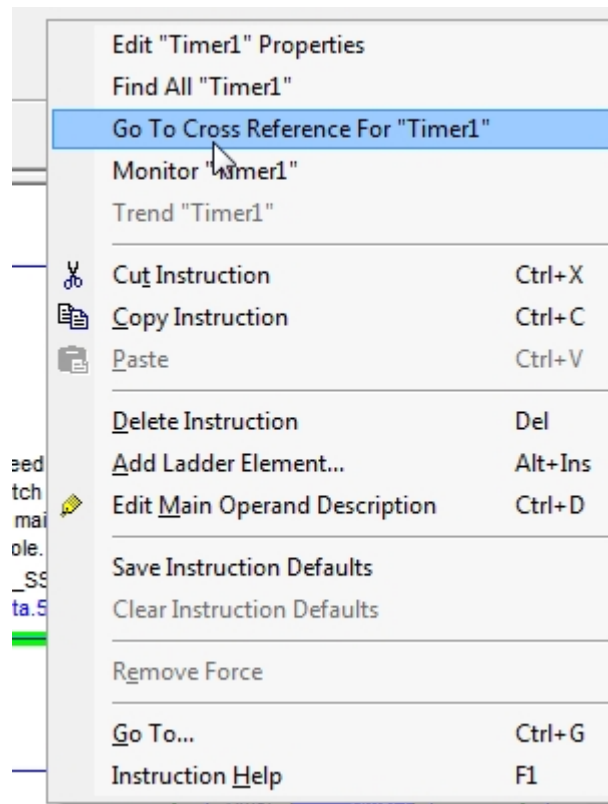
eed
tch
mai
ole.
_SS
ta.S

Edit "Timer1" Properties
Find All "Timer1"
Go To Cross Reference For "Timer1"
Monitor "Timer1"
Trend "Timer1"

| | |
|---|---|
| Cut Instruction | Ctrl+X |
| Copy Instruction | Ctrl+C |
| Paste | Ctrl+V |
| Delete Instruction | Del |
| Add Ladder Element... | Alt+Ins |
| Edit Main Operand Description | Ctrl+D |

Save Instruction Defaults
Clear Instruction Defaults

Remove Force

| | |
|---|---|
| Go To... | Ctrl+G |
| Instruction Help | F1 |